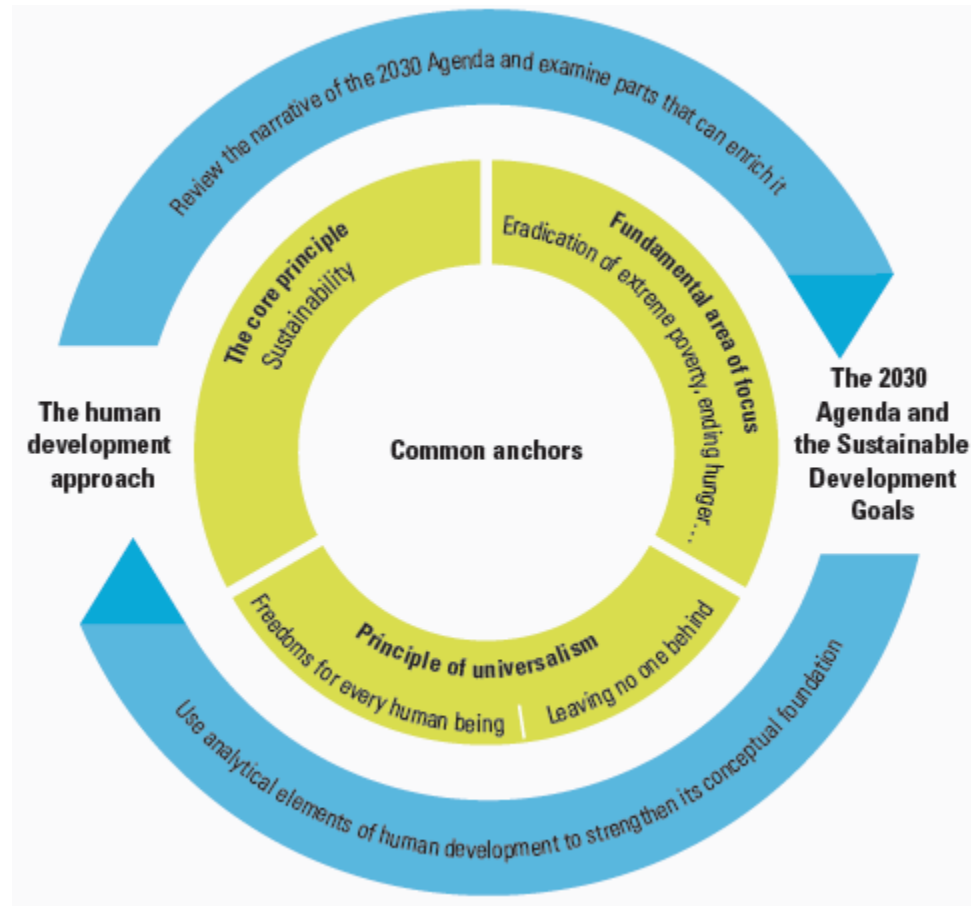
Review the narrative of the 2030 Agenda and examine parts that can enrich it

The human development approach

The core principle
Sustainability

Fundamental area of focus
Eradication of extreme poverty, ending hunger…

Common anchors

The 2030 Agenda and the Sustainable Development Goals

Principle of universalism
Freedoms for every human being
Leaving no one behind

Use analytical elements of human development to strengthen its conceptual foundation